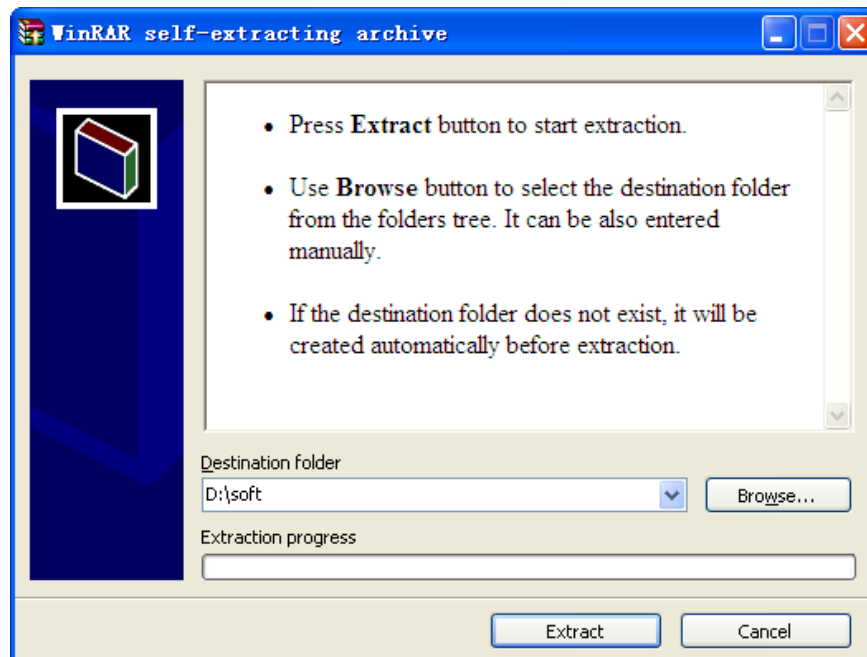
WinRAR self-extracting archive

- Press **Extract** button to start extraction.

- Use **Browse** button to select the destination folder from the folders tree. It can be also entered manually.

- If the destination folder does not exist, it will be created automatically before extraction.

Destination folder

D:\soft

Browse...

Extraction progress

Extract

Cancel